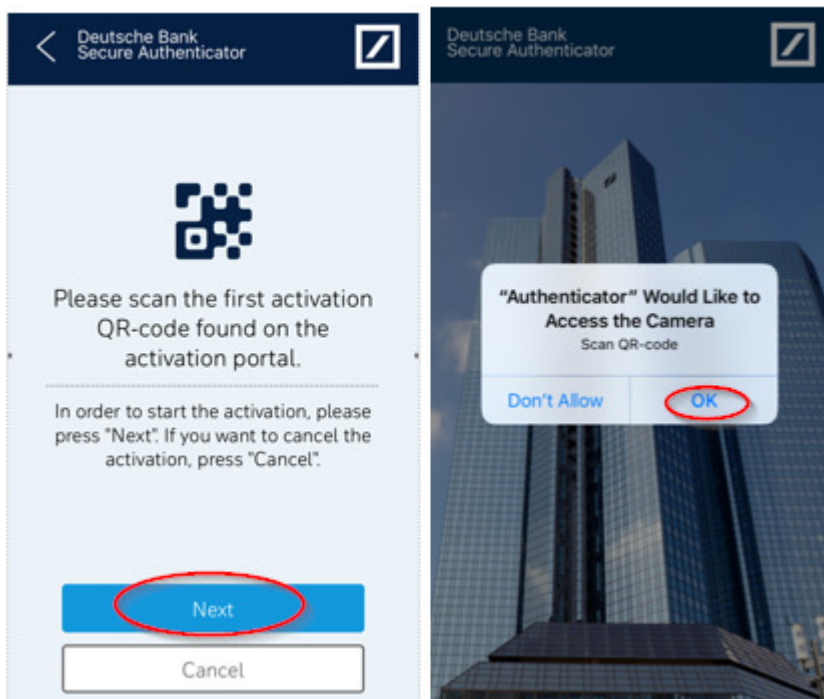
Deutsche Bank
Secure Authenticator

Please scan the first activation QR-code found on the activation portal.

In order to start the activation, please press "Next". If you want to cancel the activation, press "Cancel".

Next

Cancel

Deutsche Bank
Secure Authenticator

"Authenticator" Would Like to Access the Camera
Scan QR-code

Don't Allow

OK